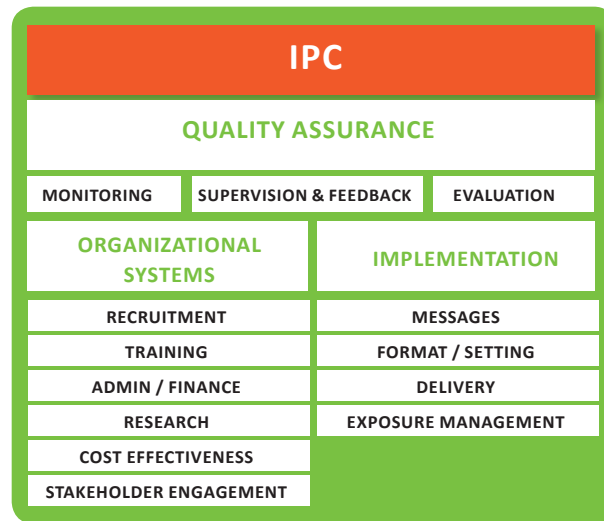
IPC

QUALITY ASSURANCE

MONITORING

SUPERVISION & FEEDBACK

EVALUATION

ORGANIZATIONAL SYSTEMS

RECRUITMENT

TRAINING

ADMIN / FINANCE

RESEARCH

COST EFFECTIVENESS

STAKEHOLDER ENGAGEMENT

IMPLEMENTATION

MESSAGES

FORMAT / SETTING

DELIVERY

EXPOSURE MANAGEMENT